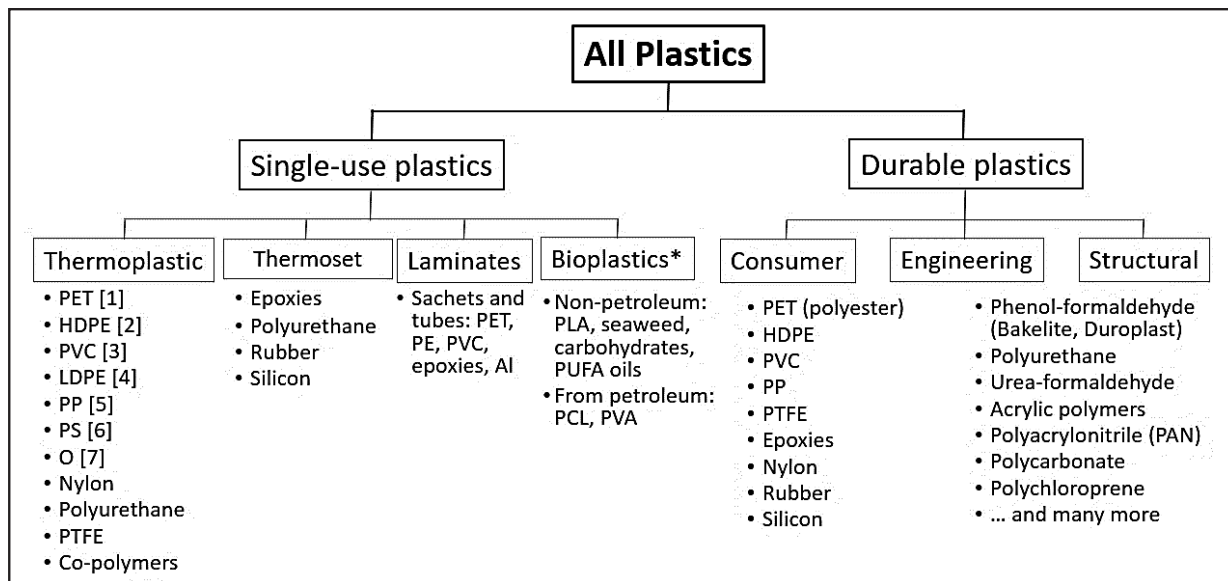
All Plastics

Single-use plastics

Durable plastics

Thermoplastic
- PET [1]
- HDPE [2]
- PVC [3]
- LDPE [4]
- PP [5]
- PS [6]
- O [7]
- Nylon
- Polyurethane
- PTFE
- Co-polymers

Thermoset
- Epoxies
- Polyurethane
- Rubber
- Silicon

Laminates
- Sachets and tubes: PET, PE, PVC, epoxies, Al

Bioplastics*
- Non-petroleum: PLA, seaweed, carbohydrates, PUFA oils
- From petroleum: PCL, PVA

Consumer
- PET (polyester)
- HDPE
- PVC
- PP
- PTFE
- Epoxies
- Nylon
- Rubber
- Silicon

Engineering

Structural
- Phenol-formaldehyde (Bakelite, Duroplast)
- Polyurethane
- Urea-formaldehyde
- Acrylic polymers
- Polyacrylonitrile (PAN)
- Polycarbonate
- Polychloroprene
- … and many more